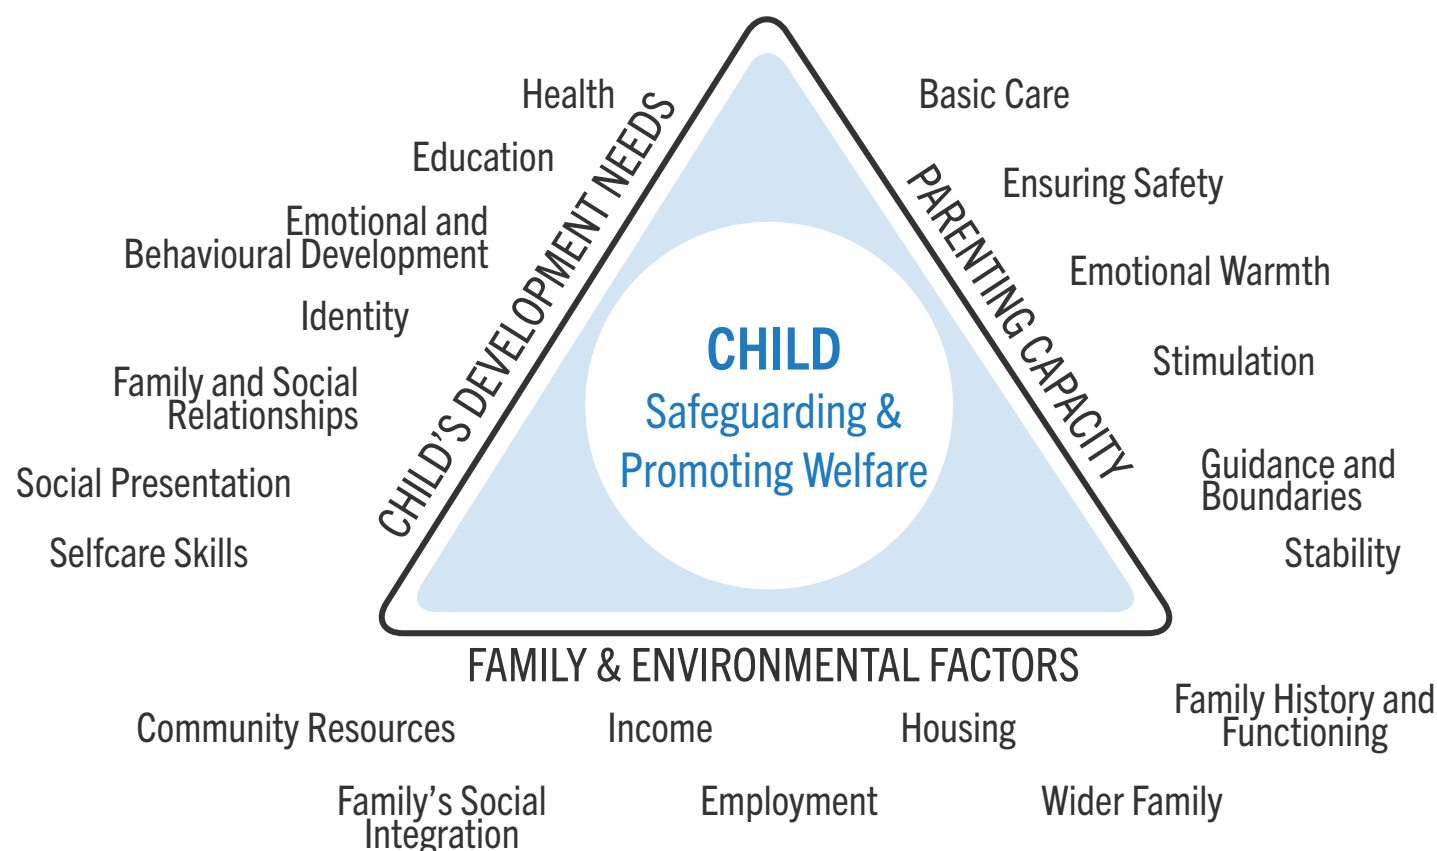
CHILD
Safeguarding & Promoting Welfare

CHILD'S DEVELOPMENT NEEDS

Health

Education

Emotional and Behavioural Development

Identity

Family and Social Relationships

Social Presentation

Selfcare Skills

PARENTING CAPACITY

Basic Care

Ensuring Safety

Emotional Warmth

Stimulation

Guidance and Boundaries

Stability

FAMILY & ENVIRONMENTAL FACTORS

Community Resources

Income

Housing

Family History and Functioning

Family's Social Integration

Employment

Wider Family